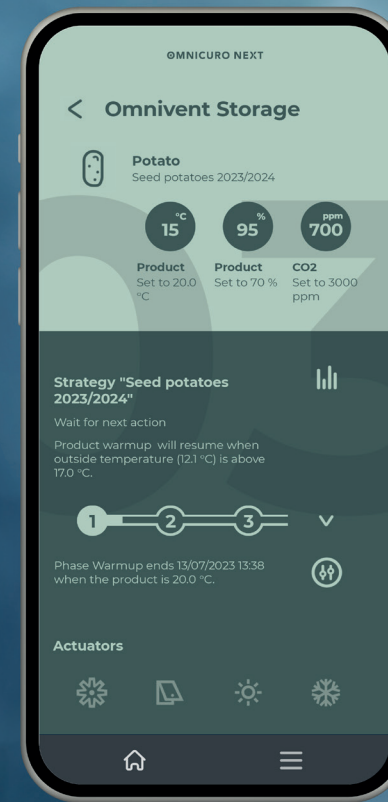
OMNICURO NEXT

< Omnivent Storage

Potato
Seed potatoes 2023/2024

°C 15
% 95
ppm 700

Product
Set to 20.0 °C

Product
Set to 70 %

CO2
Set to 3000 ppm

Strategy "Seed potatoes 2023/2024"

Wait for next action

Product warmup will resume when outside temperature (12.1 °C) is above 17.0 °C.

1 2 3

Phase Warmup ends 13/07/2023 13:38 when the product is 20.0 °C.

Actuators